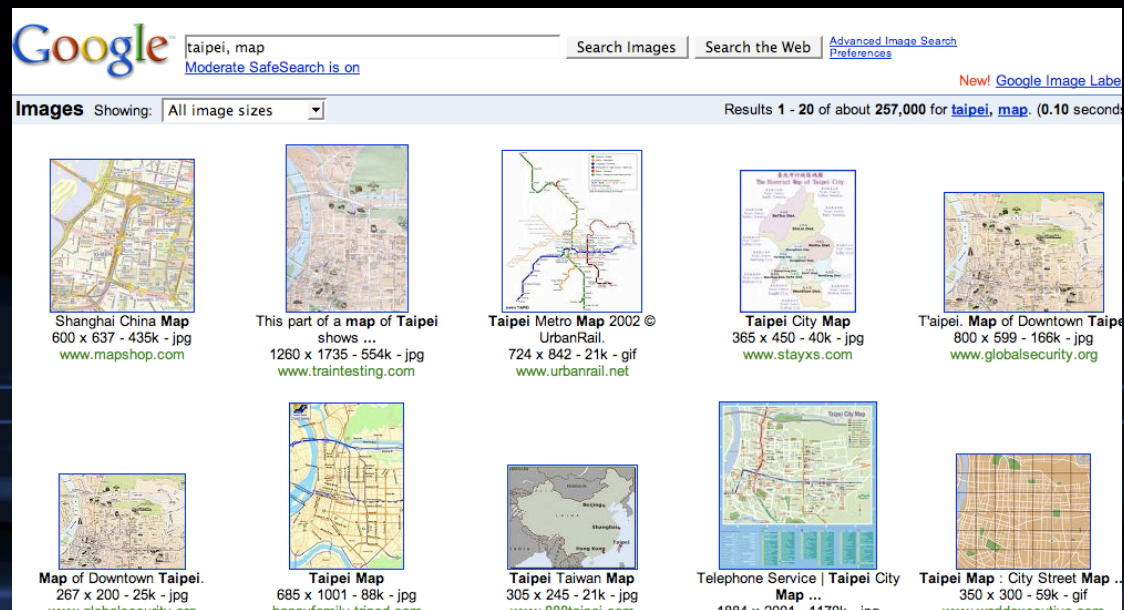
Google

taipei, map

Search Images   Search the Web   Advanced Image Search Preferences

Moderate SafeSearch is on

New! Google Image Labe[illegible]

Images Showing: All image sizes

Results 1 - 20 of about 257,000 for taipei, map. (0.10 second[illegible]

Shanghai China Map
600 x 637 - 435k - jpg
www.mapshop.com

This part of a map of Taipei shows ...
1260 x 1735 - 554k - jpg
www.traintesting.com

Taipei Metro Map 2002 © UrbanRail.
724 x 842 - 21k - gif
www.urbanrail.net

Taipei City Map
365 x 450 - 40k - jpg
www.stayxs.com

T'aipei. Map of Downtown Taipe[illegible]
800 x 599 - 166k - jpg
www.globalsecurity.org

Map of Downtown Taipei.
267 x 200 - 25k - jpg
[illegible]

Taipei Map
685 x 1001 - 88k - jpg
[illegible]

Taipei Taiwan Map
305 x 245 - 21k - jpg
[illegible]

Telephone Service | Taipei City Map ...
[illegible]

Taipei Map : City Street Map ...
350 x 300 - 59k - gif
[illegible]